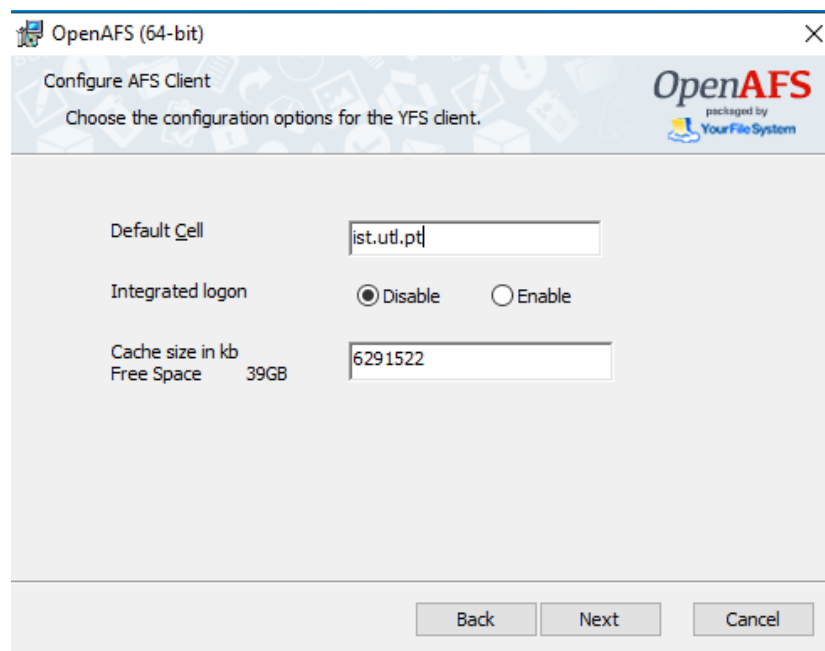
OpenAFS (64-bit)

Configure AFS Client

Choose the configuration options for the YFS client.

OpenAFS
packaged by
YourFileSystem

Default Cell
ist.utl.pt

Integrated logon
Disable
Enable

Cache size in kb
Free Space 39GB
6291522

Back
Next
Cancel